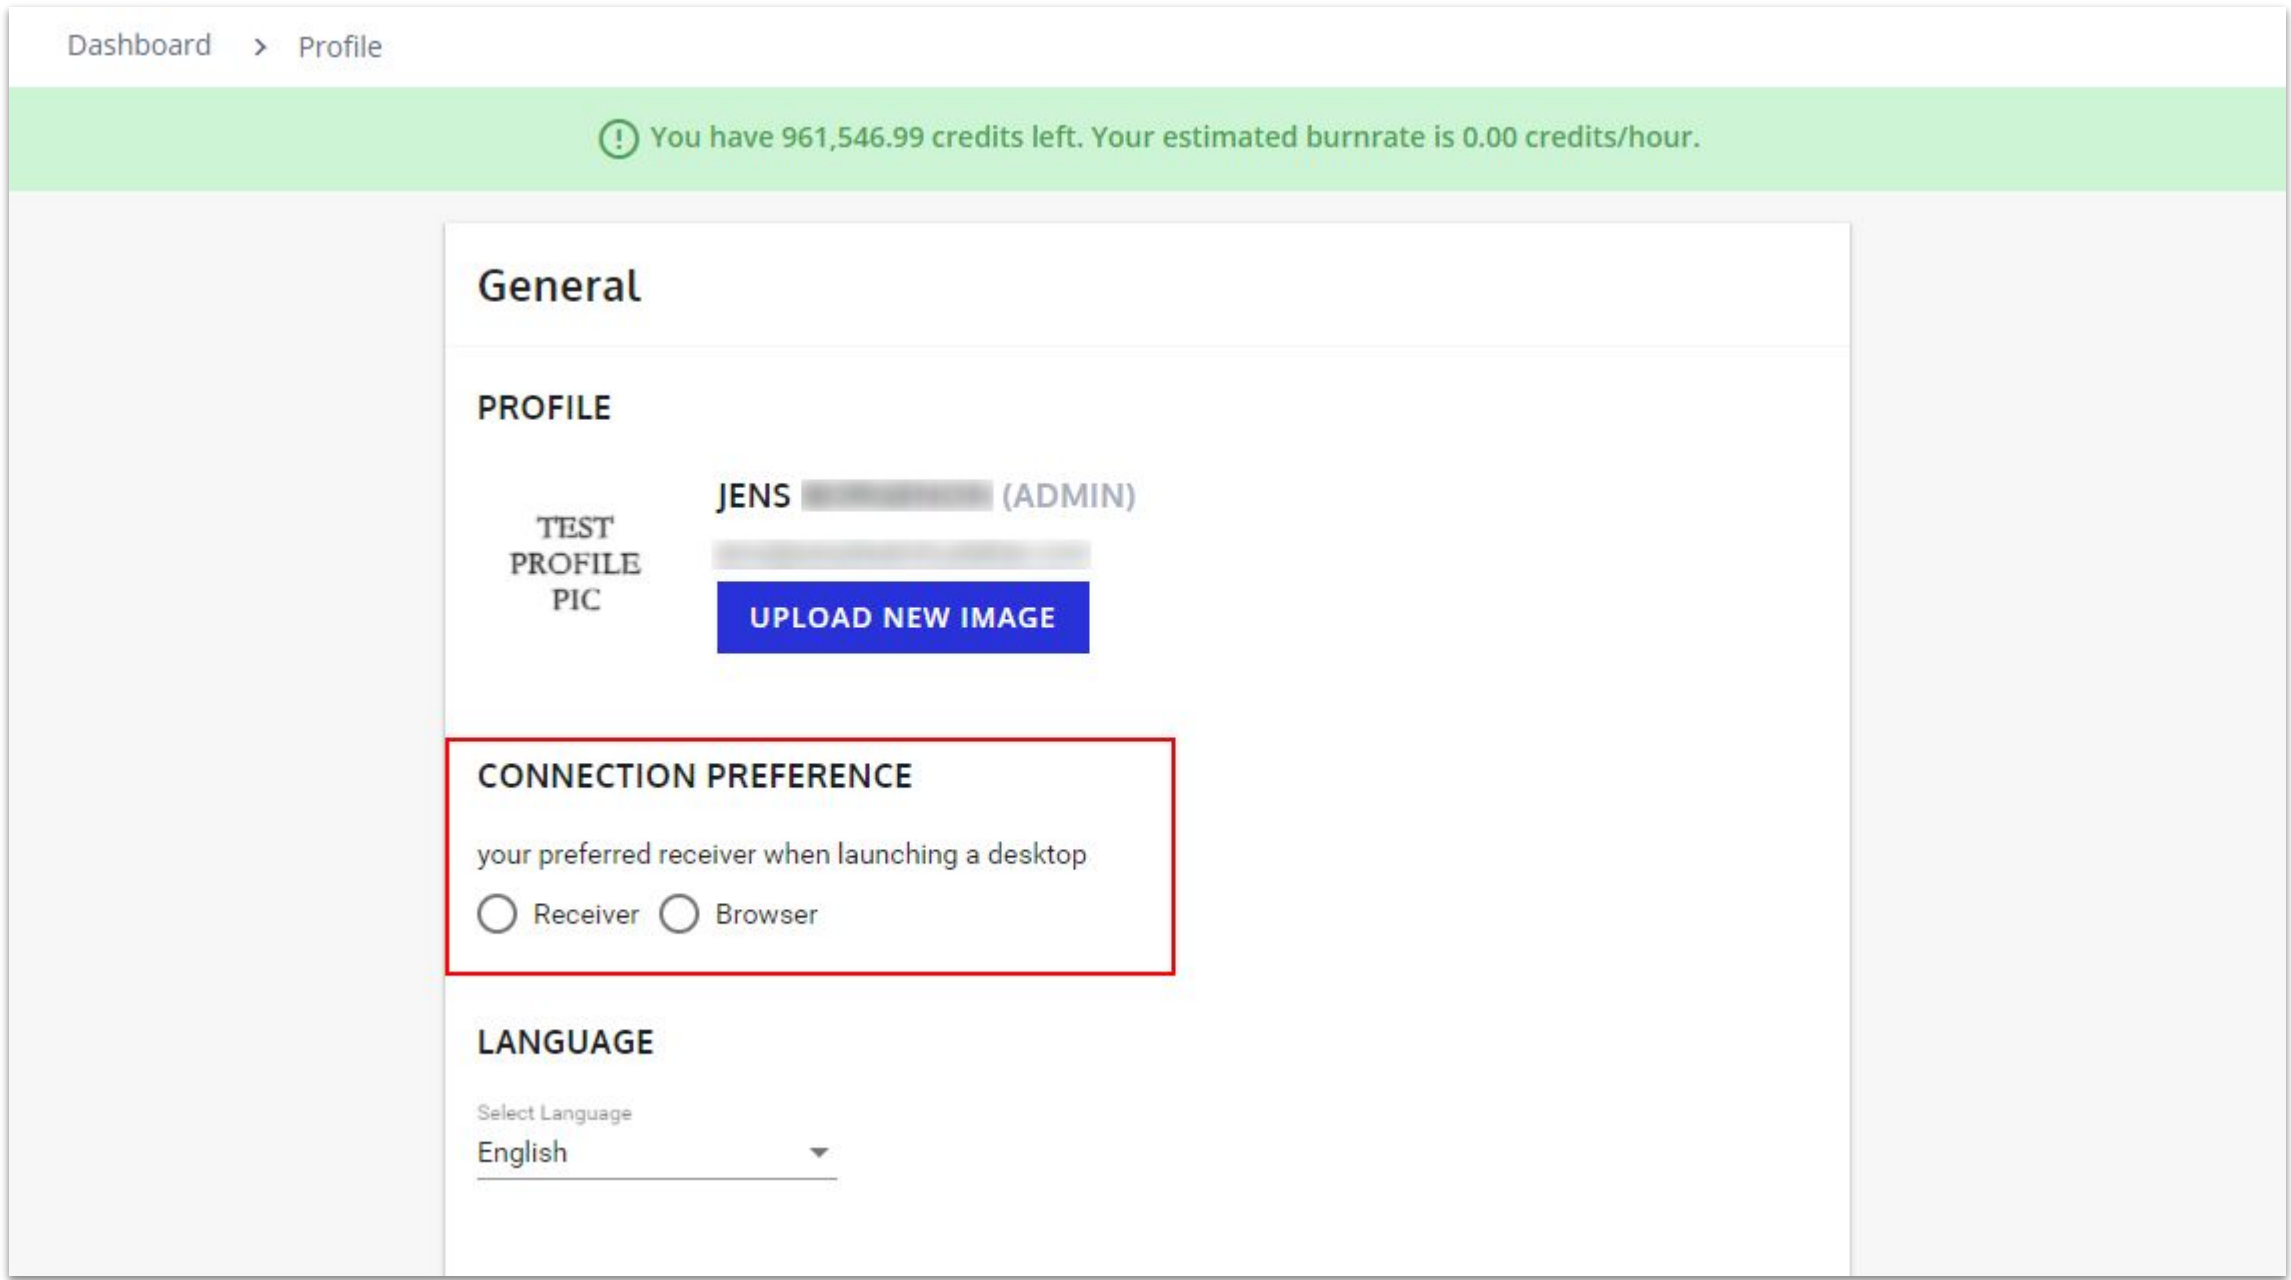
Dashboard > Profile

You have 961,546.99 credits left. Your estimated burnrate is 0.00 credits/hour.

General

PROFILE

TEST PROFILE PIC

JENS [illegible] (ADMIN)

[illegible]

UPLOAD NEW IMAGE

CONNECTION PREFERENCE

your preferred receiver when launching a desktop

Receiver Browser

LANGUAGE

Select Language

English